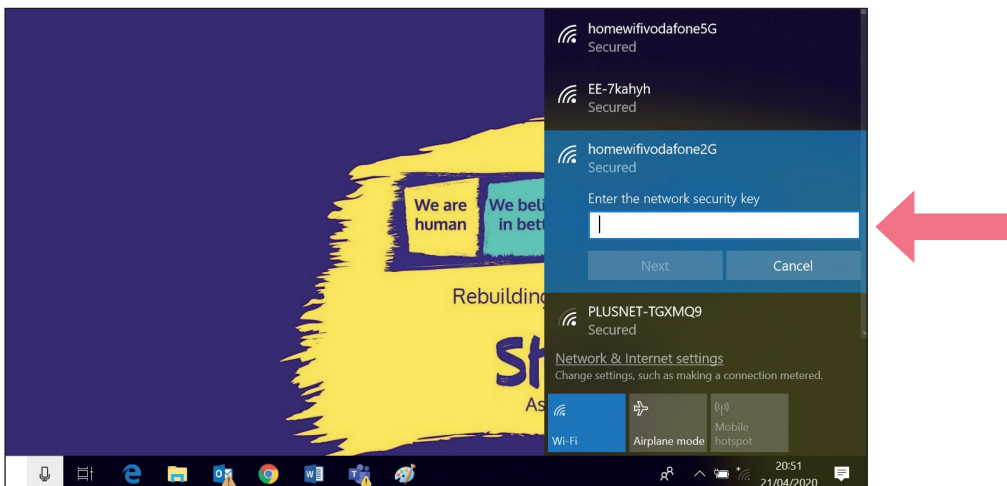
homewifivodafone5G
Secured

EE-7kahyh
Secured

homewifivodafone2G
Secured

Enter the network security key

Next

Cancel

PLUSNET-TGXMQ9
Secured

Network & Internet settings
Change settings, such as making a connection metered.

Wi-Fi

Airplane mode

Mobile hotspot

We are human

We beli in bett

Rebuilding

St

As

20:51
21/04/2020